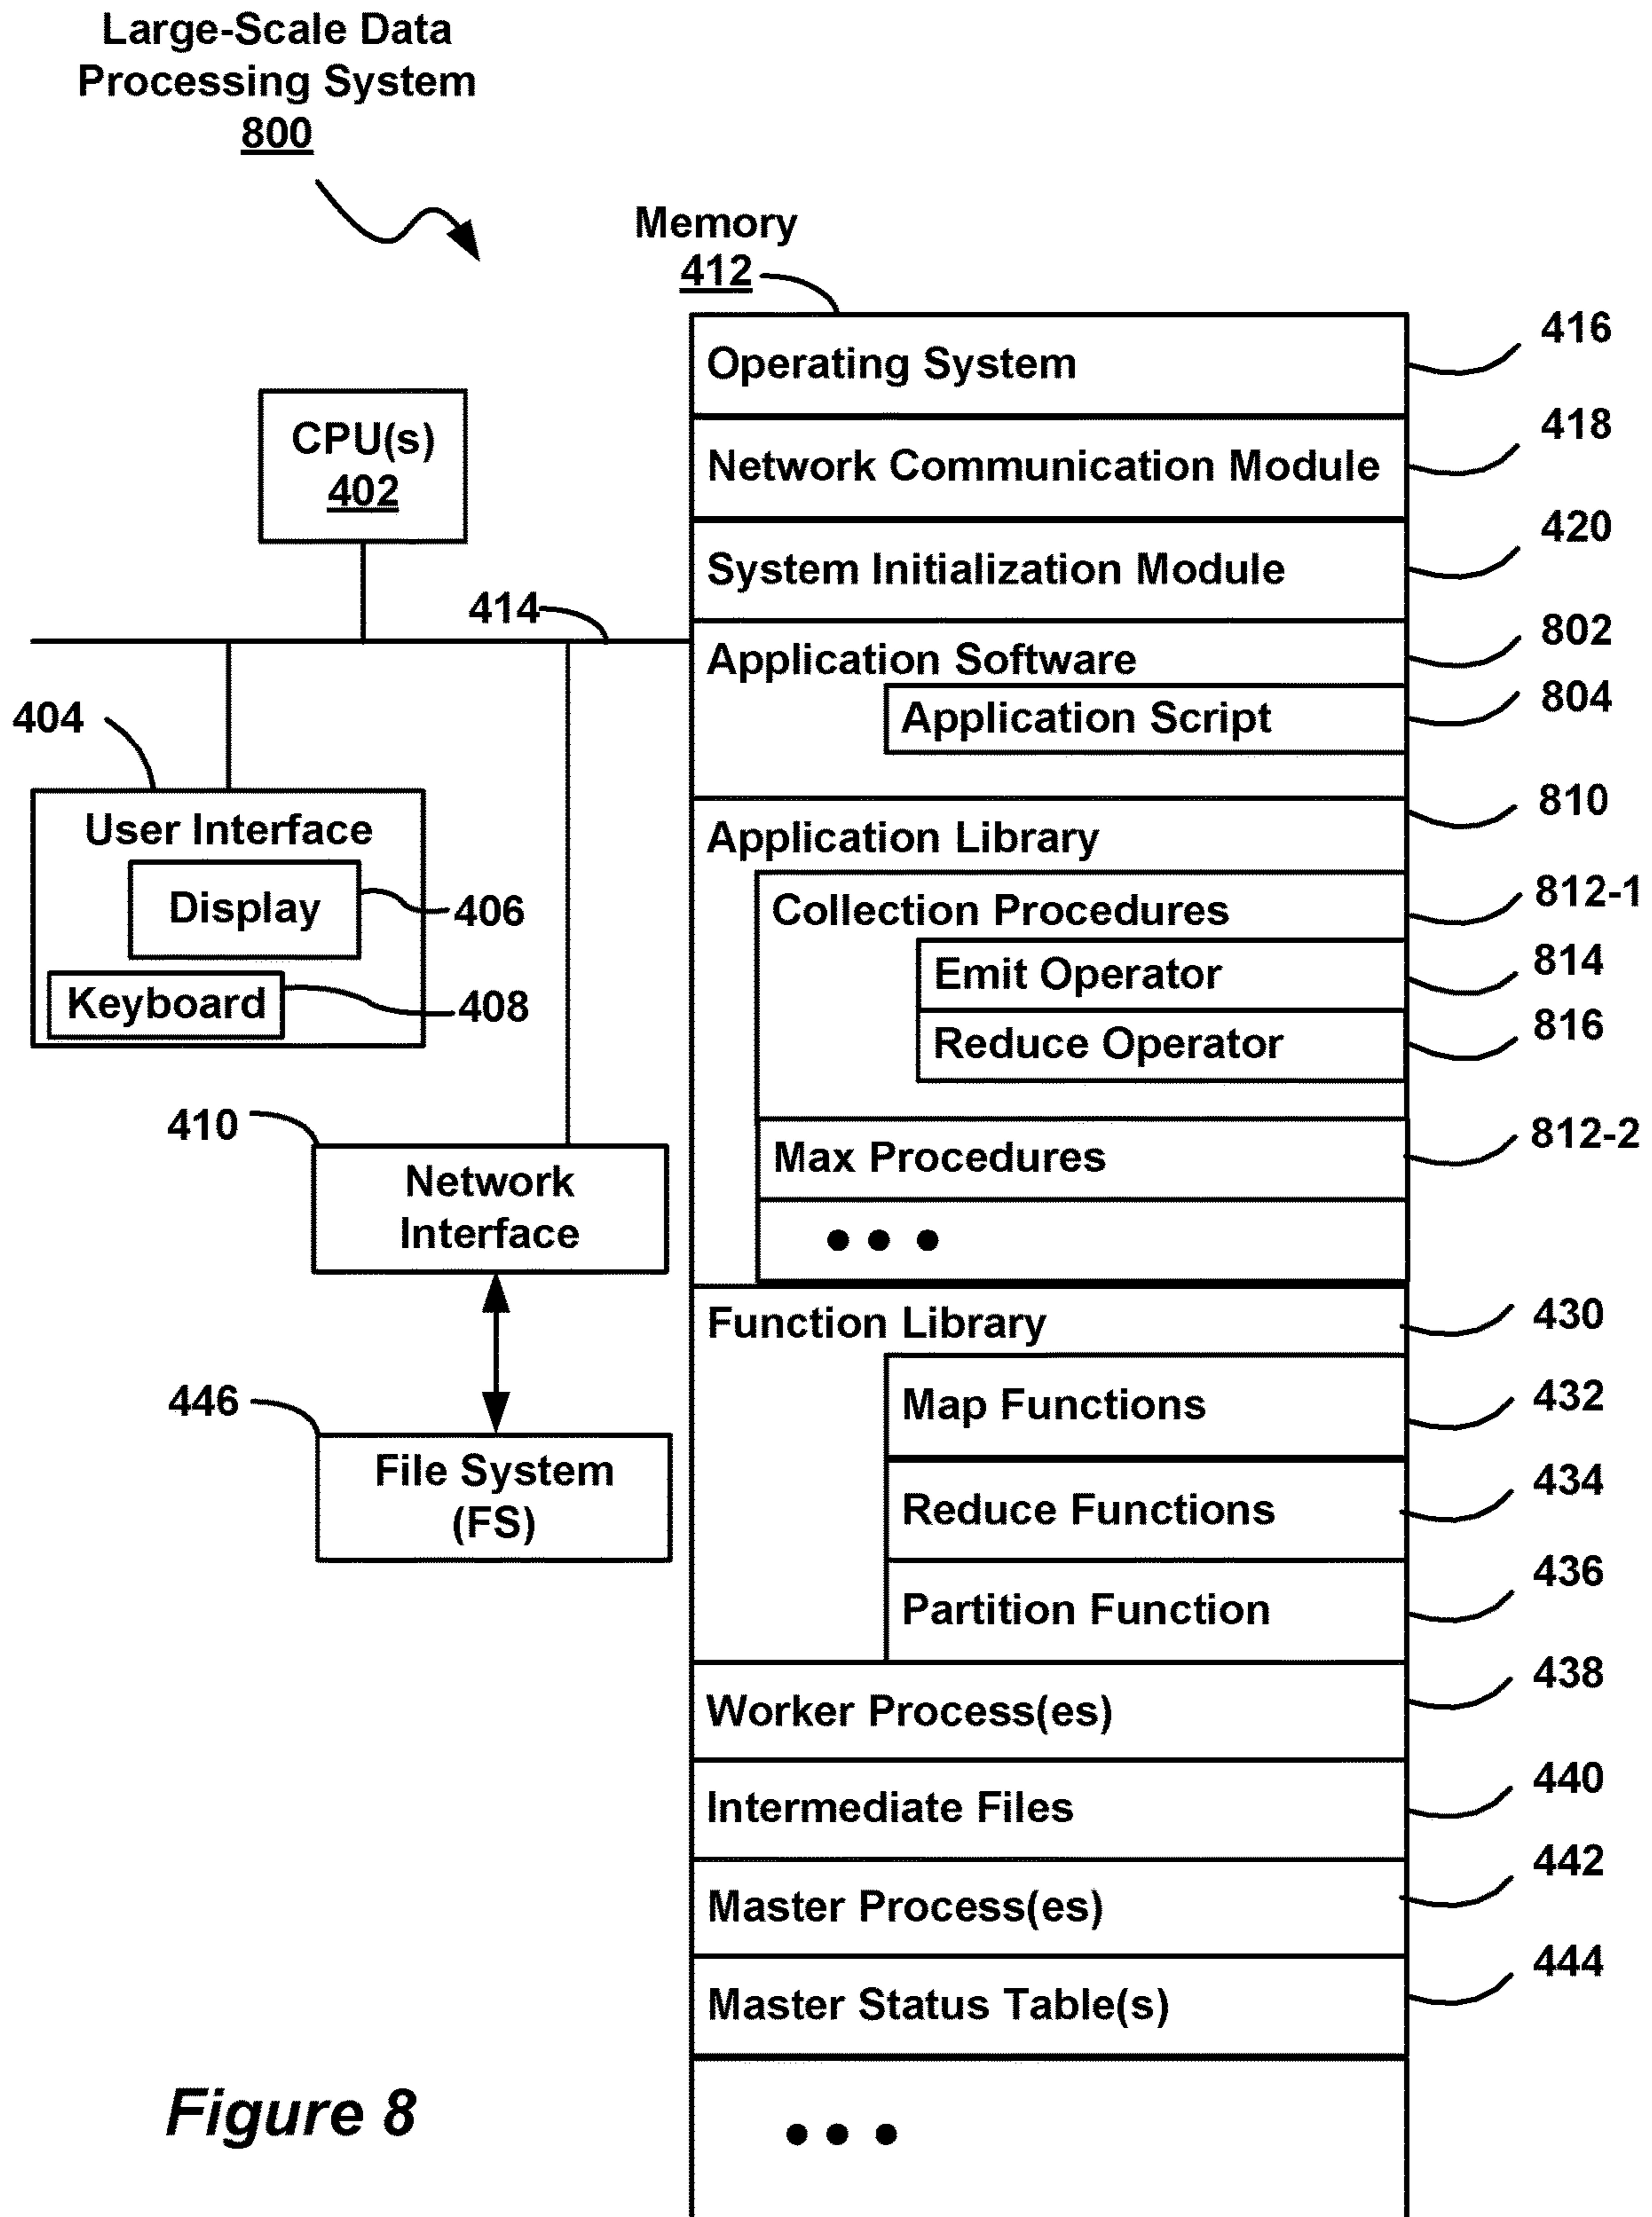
Large-Scale Data Processing System
800

Memory
412

CPU(s)
402

414

404

User Interface

Display

406

Keyboard

408

410

Network Interface

446

File System (FS)

Operating System
416

Network Communication Module
418

System Initialization Module
420

Application Software
802

Application Script
804

Application Library
810

Collection Procedures
812-1

Emit Operator
814

Reduce Operator
816

Max Procedures
812-2

• • •

Function Library
430

Map Functions
432

Reduce Functions
434

Partition Function
436

Worker Process(es)
438

Intermediate Files
440

Master Process(es)
442

Master Status Table(s)
444

• • •

Figure 8